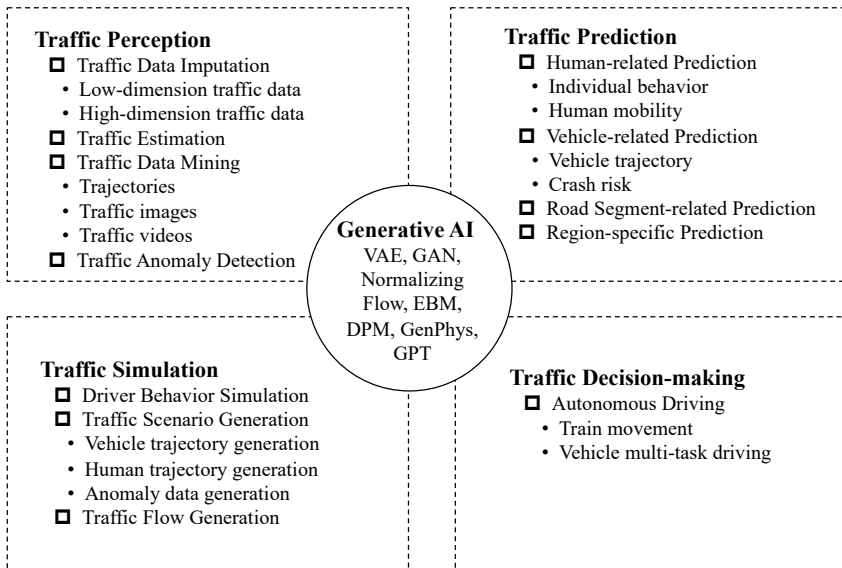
Traffic Perception
☐ Traffic Data Imputation
• Low-dimension traffic data
• High-dimension traffic data
☐ Traffic Estimation
☐ Traffic Data Mining
• Trajectories
• Traffic images
• Traffic videos
☐ Traffic Anomaly Detection

Traffic Prediction
☐ Human-related Prediction
• Individual behavior
• Human mobility
☐ Vehicle-related Prediction
• Vehicle trajectory
• Crash risk
☐ Road Segment-related Prediction
☐ Region-specific Prediction

Generative AI
VAE, GAN, Normalizing Flow, EBM, DPM, GenPhys, GPT

Traffic Simulation
☐ Driver Behavior Simulation
☐ Traffic Scenario Generation
• Vehicle trajectory generation
• Human trajectory generation
• Anomaly data generation
☐ Traffic Flow Generation

Traffic Decision-making
☐ Autonomous Driving
• Train movement
• Vehicle multi-task driving